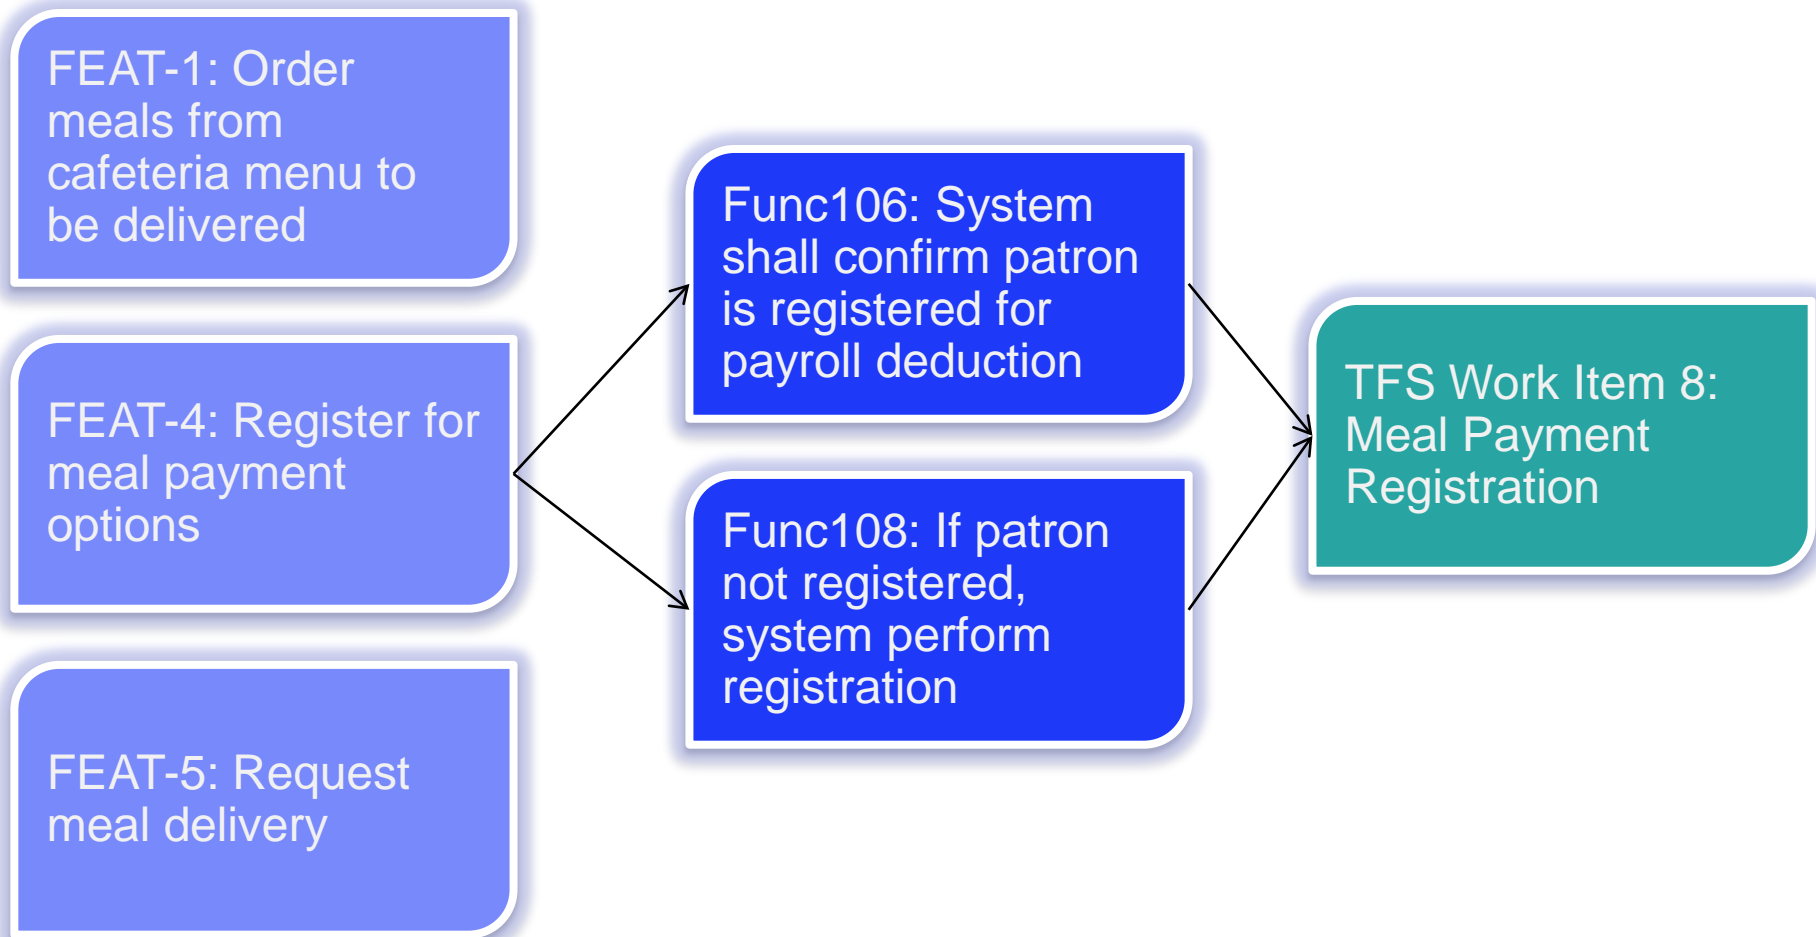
FEAT-1: Order meals from cafeteria menu to be delivered

FEAT-4: Register for meal payment options

FEAT-5: Request meal delivery

Func106: System shall confirm patron is registered for payroll deduction

Func108: If patron not registered, system perform registration

TFS Work Item 8: Meal Payment Registration